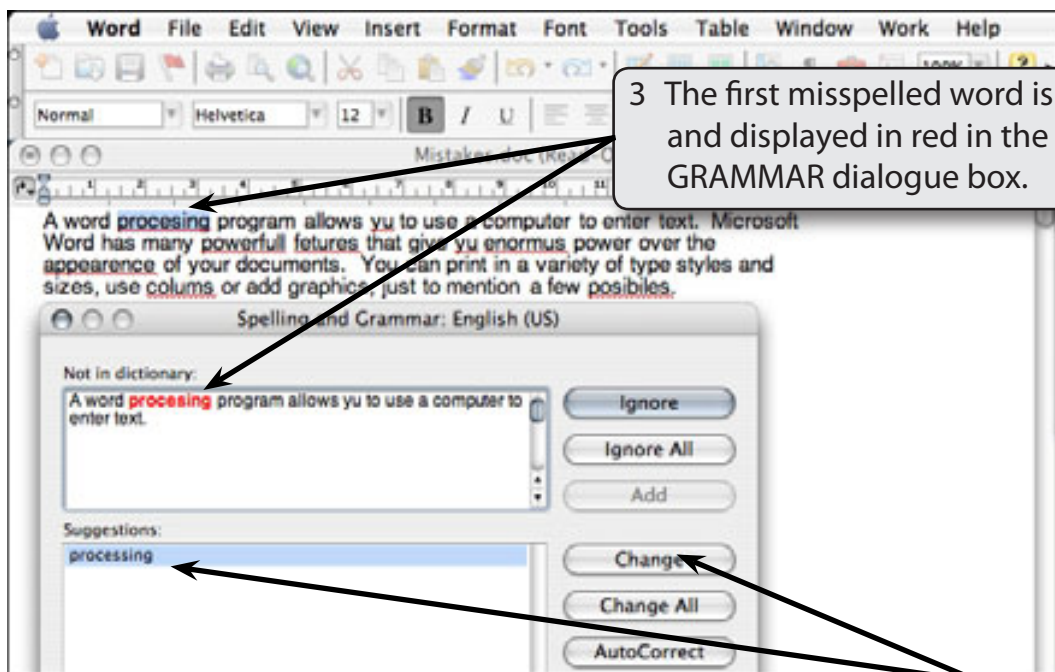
Word File Edit View Insert Format Font Tools Table Window Work Help

Normal Helvetica 12 B I U

Mistakes.doc (Read-O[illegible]

3 The first misspelled word is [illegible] and displayed in red in the GRAMMAR dialogue box.

A word procesing program allows yu to use a computer to enter text. Microsoft Word has many powerfull fetures that give yu enormus power over the appearence of your documents. You can print in a variety of type styles and sizes, use colums or add graphics, just to mention a few posibiles.

Spelling and Grammar: English (US)

Not in dictionary:

A word procesing program allows yu to use a computer to enter text.

Ignore

Ignore All

Add

Suggestions:

processing

Change

Change All

AutoCorrect